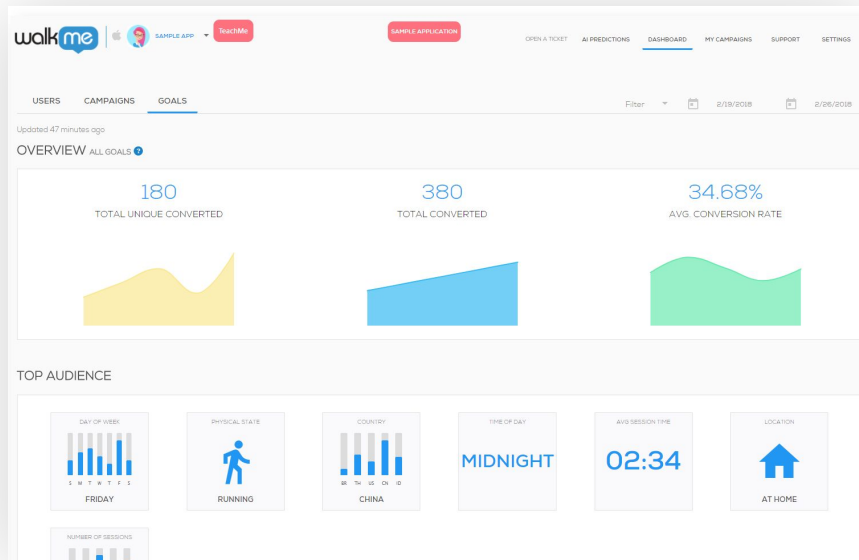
walkme | SAMPLE APP ▾ TeachMe

SAMPLE APPLICATION

OPEN A TICKET AI PREDICTIONS DASHBOARD MY CAMPAIGNS SUPPORT SETTINGS

USERS CAMPAIGNS GOALS

Filter ▾ 2/19/2018 2/26/2018

Updated 47 minutes ago

OVERVIEW ALL GOALS ?

180
TOTAL UNIQUE CONVERTED

380
TOTAL CONVERTED

34.68%
AVG. CONVERSION RATE

TOP AUDIENCE

DAY OF WEEK
S M T W T F S
FRIDAY

PHYSICAL STATE
RUNNING

COUNTRY
BR TH US CN ID
CHINA

TIME OF DAY
MIDNIGHT

AVG SESSION TIME
02:34

LOCATION
AT HOME

NUMBER OF SESSIONS